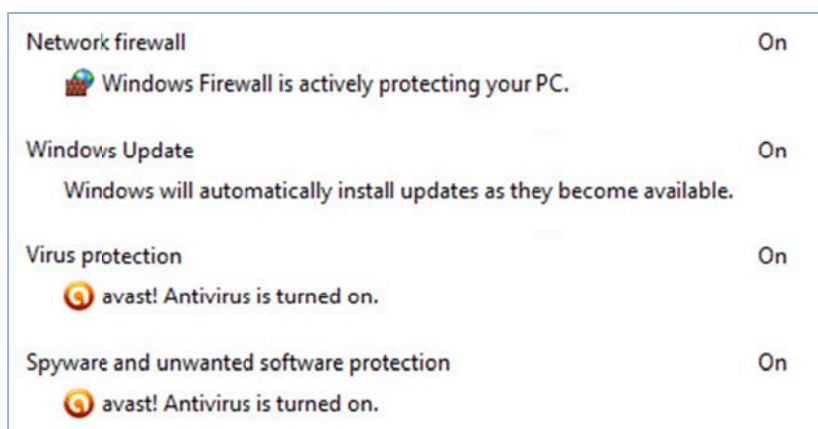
Network firewall On
Windows Firewall is actively protecting your PC.

Windows Update On
Windows will automatically install updates as they become available.

Virus protection On
avast! Antivirus is turned on.

Spyware and unwanted software protection On
avast! Antivirus is turned on.